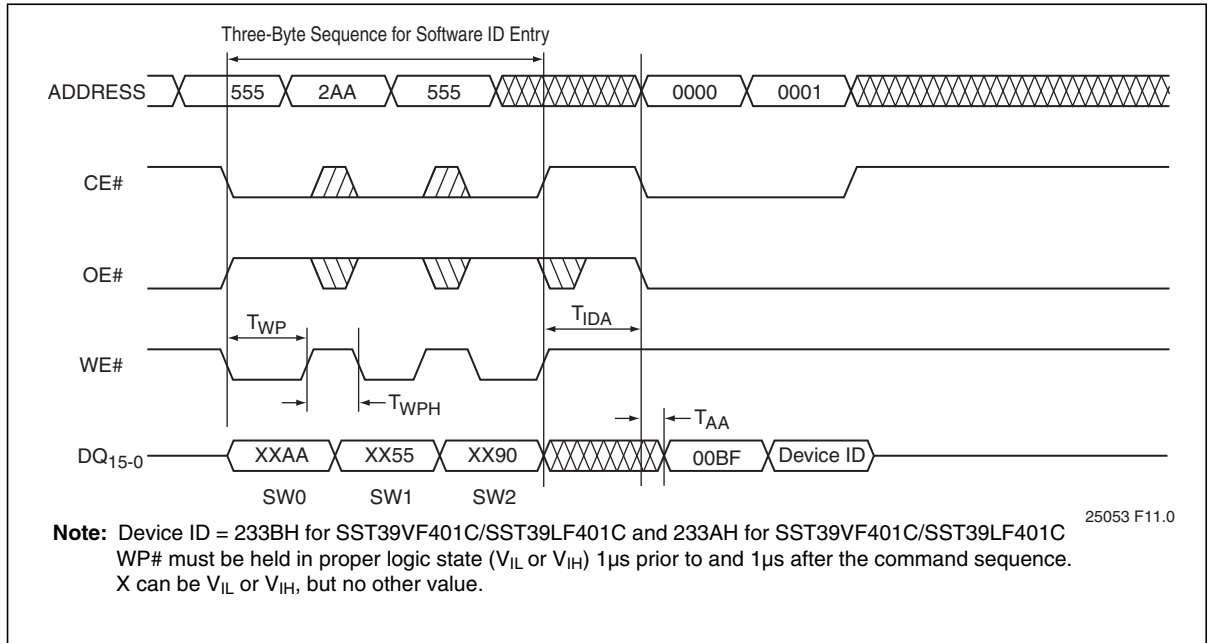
Three-Byte Sequence for Software ID Entry

ADDRESS 555 2AA 555 0000 0001

CE#

OE#

$T_{WP}$ $T_{IDA}$

WE#

$T_{WPH}$ $T_{AA}$

$DQ_{15-0}$ XXAA XX55 XX90 00BF Device ID

SW0 SW1 SW2

25053 F11.0

**Note:** Device ID = 233BH for SST39VF401C/SST39LF401C and 233AH for SST39VF401C/SST39LF401C WP# must be held in proper logic state ($V_{IL}$ or $V_{IH}$) 1µs prior to and 1µs after the command sequence. X can be $V_{IL}$ or $V_{IH}$, but no other value.